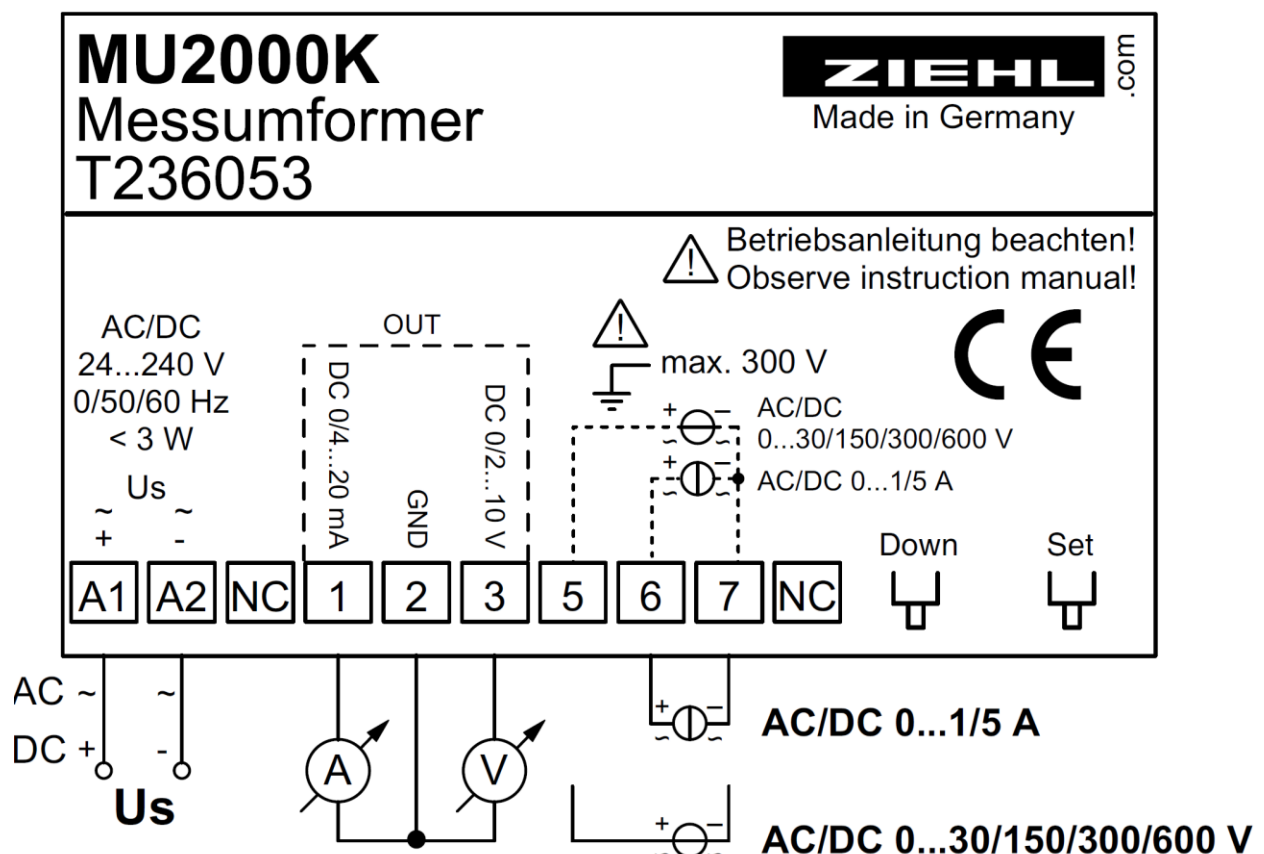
MU2000K
Messumformer
T236053

ZIEHL .com
Made in Germany

Betriebsanleitung beachten!
Observe instruction manual!

CE

AC/DC
24...240 V
0/50/60 Hz
< 3 W
Us
~ ~
+ -

OUT
DC 0/4...20 mA
GND
DC 0/2...10 V

max. 300 V
AC/DC
0...30/150/300/600 V
AC/DC 0...1/5 A

Down Set

A1 A2 NC 1 2 3 5 6 7 NC

AC ~ ~
DC + -
Us

A V

AC/DC 0...1/5 A

AC/DC 0...30/150/300/600 V